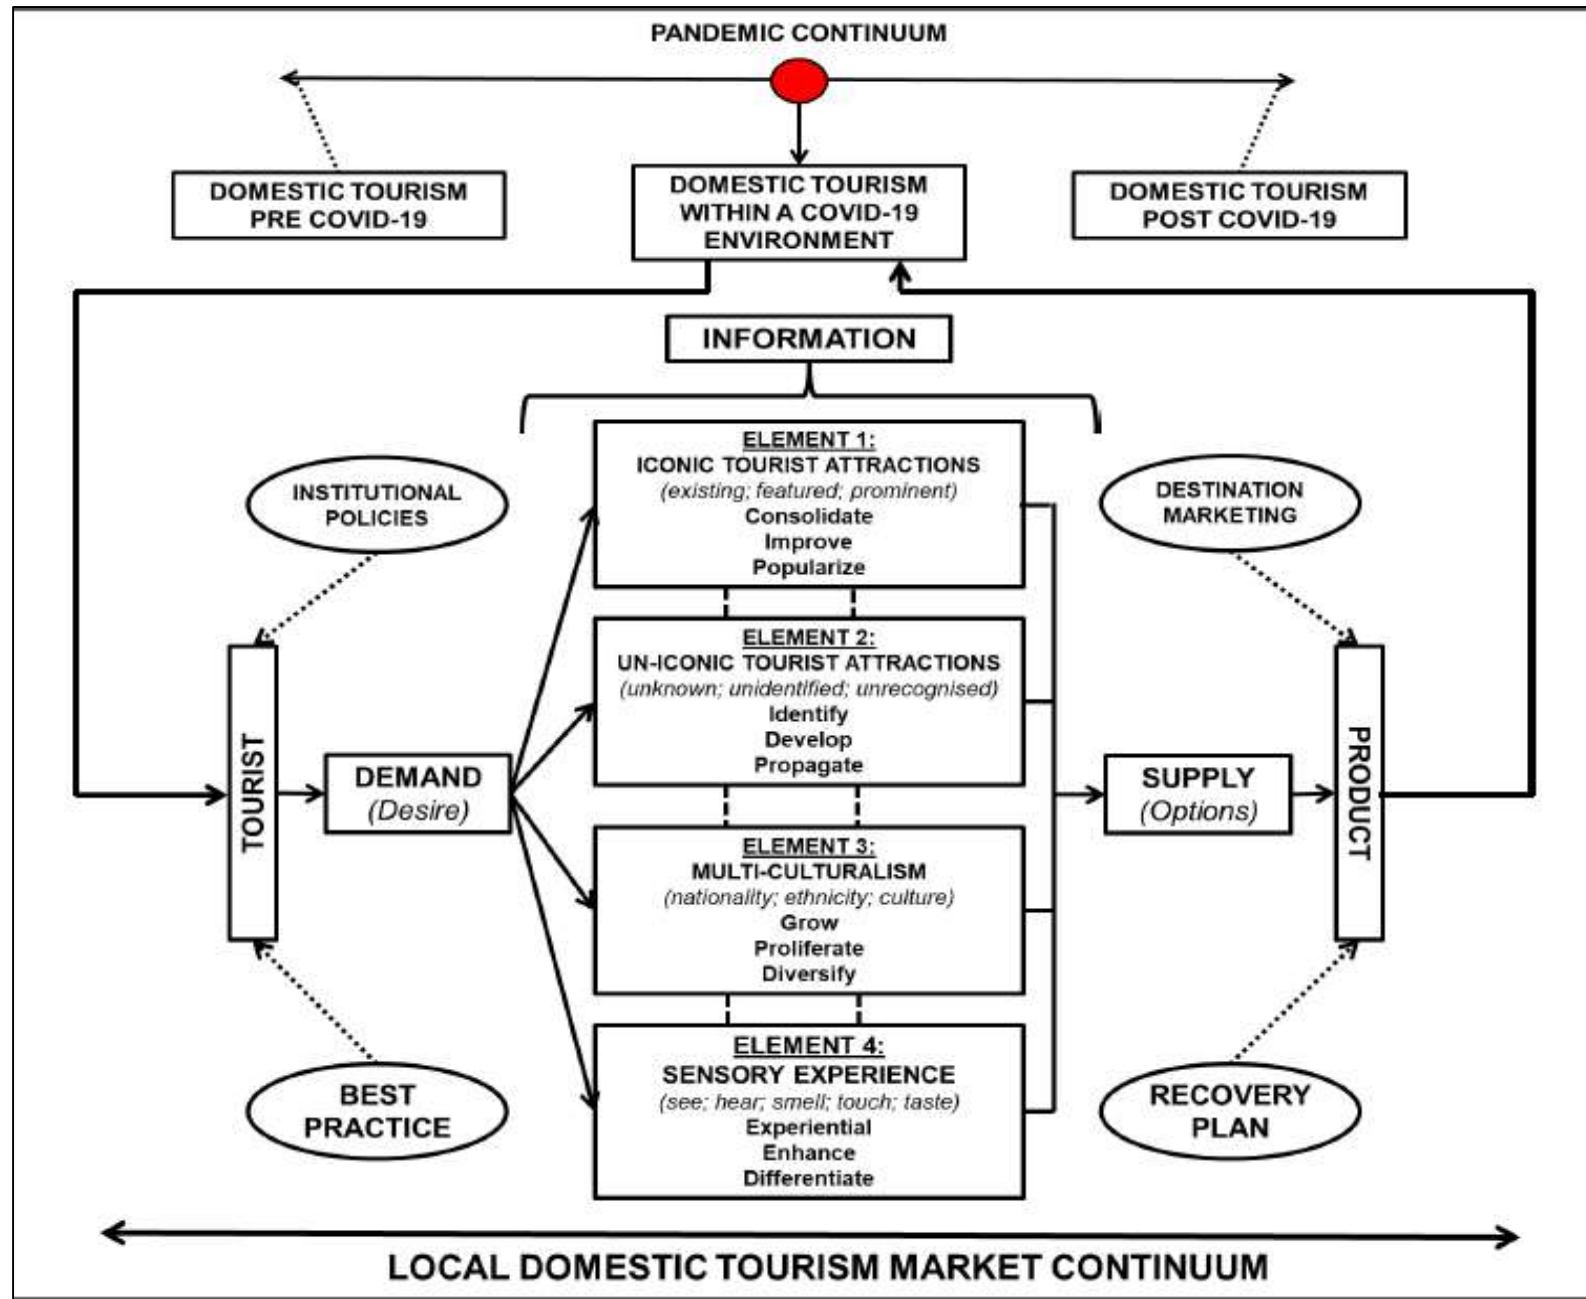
PANDEMIC CONTINUUM

DOMESTIC TOURISM PRE COVID-19

DOMESTIC TOURISM WITHIN A COVID-19 ENVIRONMENT

DOMESTIC TOURISM POST COVID-19

INFORMATION

INSTITUTIONAL POLICIES

TOURIST

DEMAND (Desire)

BEST PRACTICE

ELEMENT 1:
ICONIC TOURIST ATTRACTIONS
(existing; featured; prominent)
Consolidate
Improve
Popularize

ELEMENT 2:
UN-ICONIC TOURIST ATTRACTIONS
(unknown; unidentified; unrecognised)
Identify
Develop
Propagate

ELEMENT 3:
MULTI-CULTURALISM
(nationality; ethnicity; culture)
Grow
Proliferate
Diversify

ELEMENT 4:
SENSORY EXPERIENCE
(see; hear; smell; touch; taste)
Experiential
Enhance
Differentiate

DESTINATION MARKETING

SUPPLY (Options)

PRODUCT

RECOVERY PLAN

LOCAL DOMESTIC TOURISM MARKET CONTINUUM